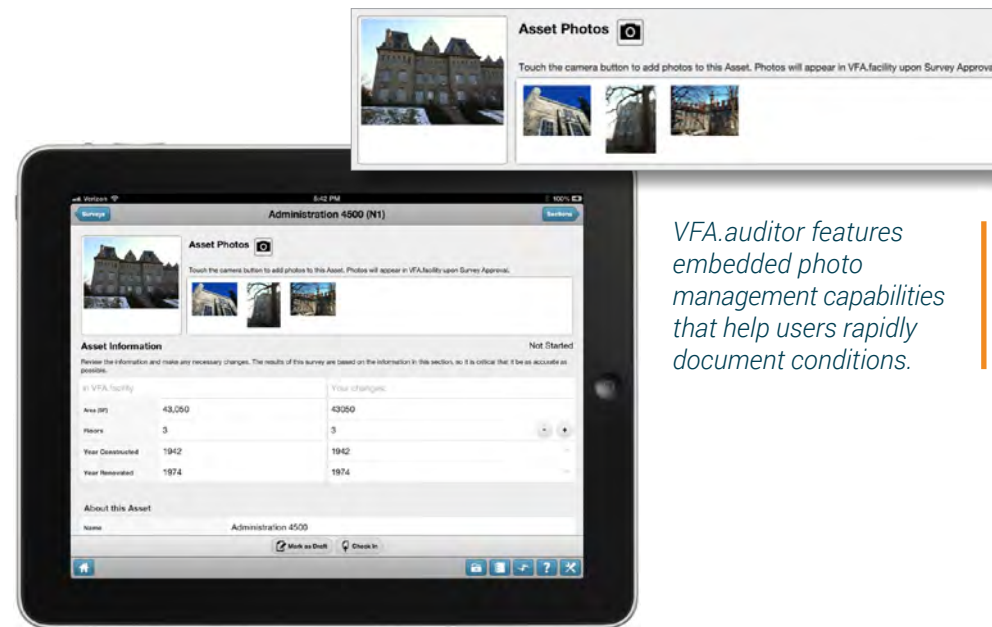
Asset Photos

Touch the camera button to add photos to this Asset. Photos will appear in VFA.facility upon Survey Approva

Verizon
8:42 PM
100%

Surveys

Administration 4500 (N1)

Sections

Asset Photos

Touch the camera button to add photos to this Asset. Photos will appear in VFA.facility upon Survey Approval.

Asset Information

Not Started

Review the information and make any necessary changes. The results of this survey are based on the information in this section, so it is critical that it be as accurate as possible.

| In VFA.facility | | Your changes |
|---|---|---|
| Area (SF) | 43,050 | 43050 |
| Floors | 3 | 3 |
| Year Constructed | 1942 | 1942 |
| Year Renovated | 1974 | 1974 |

About this Asset

Name | Administration 4500

Mark as Draft

Check In

VFA.auditor features embedded photo management capabilities that help users rapidly document conditions.